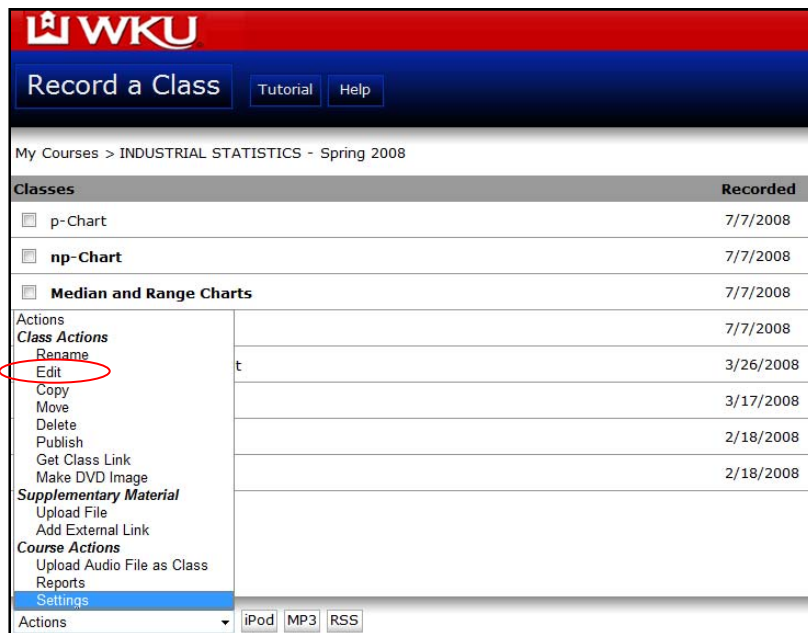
WKU

Record a Class

Tutorial Help

My Courses > INDUSTRIAL STATISTICS - Spring 2008

| Classes | Recorded |
|---|---|
| p-Chart | 7/7/2008 |
| np-Chart | 7/7/2008 |
| Median and Range Charts | 7/7/2008 |
| | 7/7/2008 |
| t | 3/26/2008 |
| | 3/17/2008 |
| | 2/18/2008 |
| | 2/18/2008 |

Actions
Class Actions
Rename
Edit
Copy
Move
Delete
Publish
Get Class Link
Make DVD Image
Supplementary Material
Upload File
Add External Link
Course Actions
Upload Audio File as Class
Reports
Settings

Actions iPod MP3 RSS